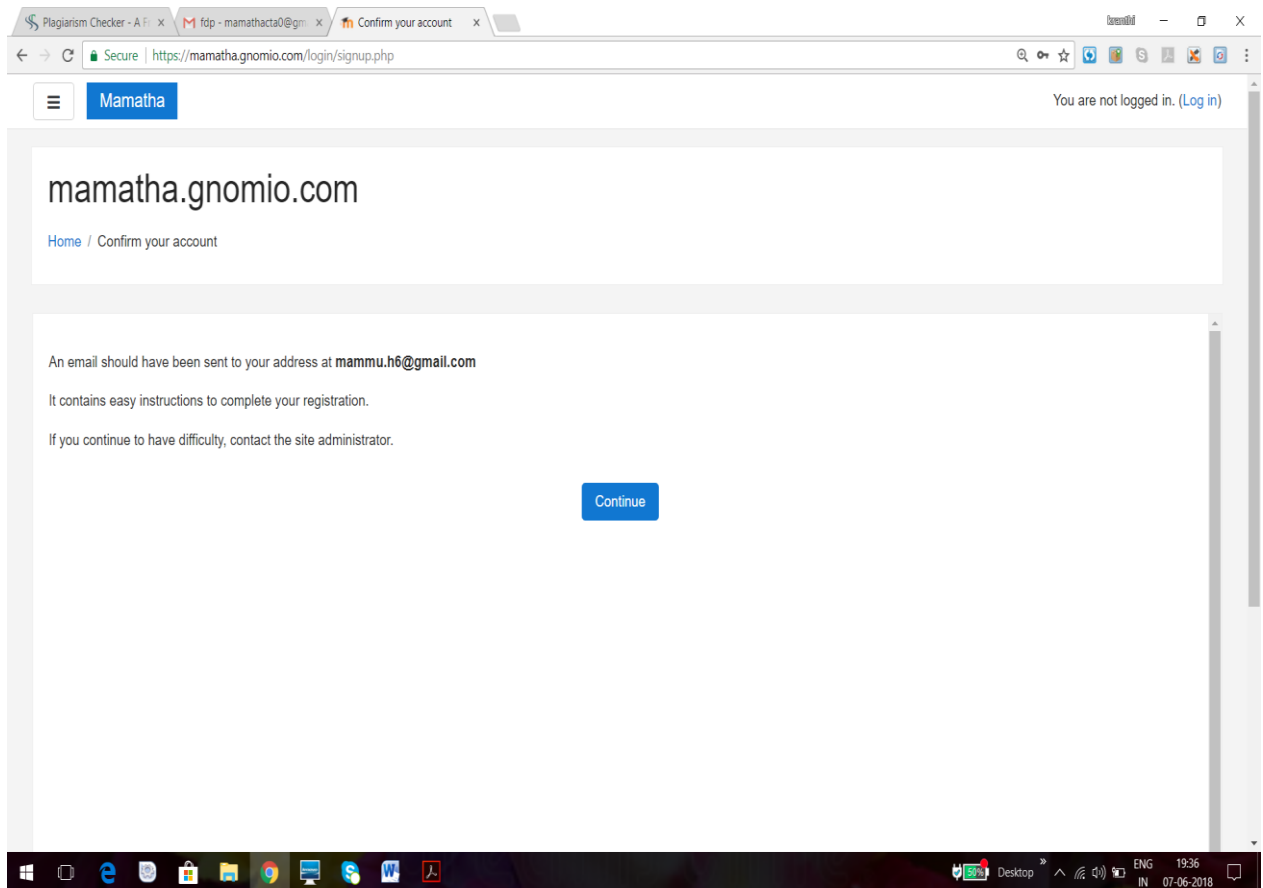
Plagiarism Checker - A Fr ×
fdp - mamathacta0@gm ×
Confirm your account ×

kranthi

← → C Secure | https://mamatha.gnomio.com/login/signup.php

Mamatha

You are not logged in. (Log in)

mamatha.gnomio.com

Home / Confirm your account

An email should have been sent to your address at **mammu.h6@gmail.com**

It contains easy instructions to complete your registration.

If you continue to have difficulty, contact the site administrator.

Continue

50% Desktop » ENG IN 19:36 07-06-2018